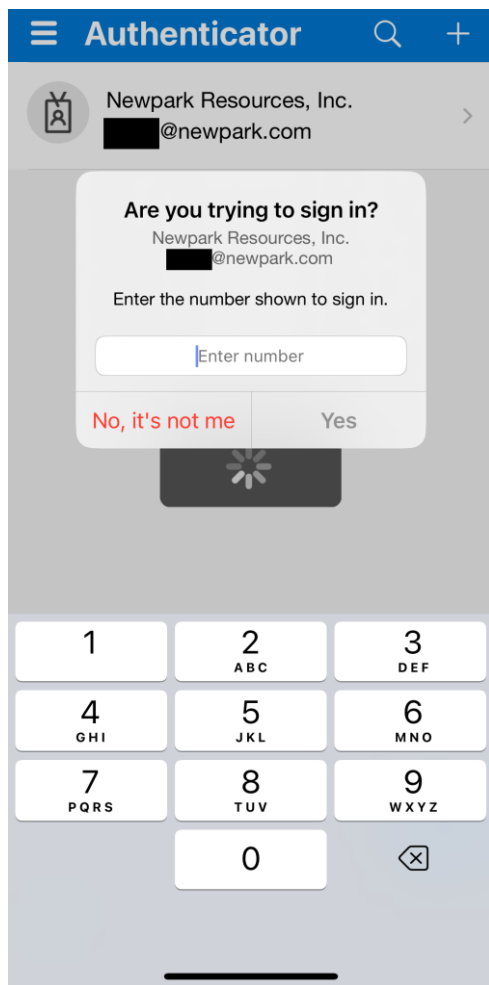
Authenticator

Newpark Resources, Inc.
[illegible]@newpark.com

Are you trying to sign in?
Newpark Resources, Inc.
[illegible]@newpark.com

Enter the number shown to sign in.

Enter number

No, it's not me
Yes

1
2 ABC
3 DEF
4 GHI
5 JKL
6 MNO
7 PQRS
8 TUV
9 WXYZ
0